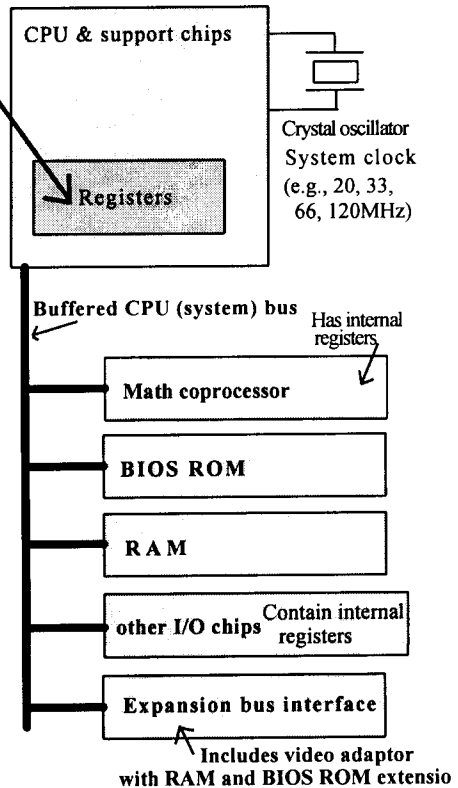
CPU & support chips

Crystal oscillator
System clock
(e.g., 20, 33, 66, 120MHz)

Registers

Buffered CPU (system) bus

Has internal registers

Math coprocessor

BIOS ROM

RAM

other I/O chips
Contain internal registers

Expansion bus interface

Includes video adaptor with RAM and BIOS ROM extensio